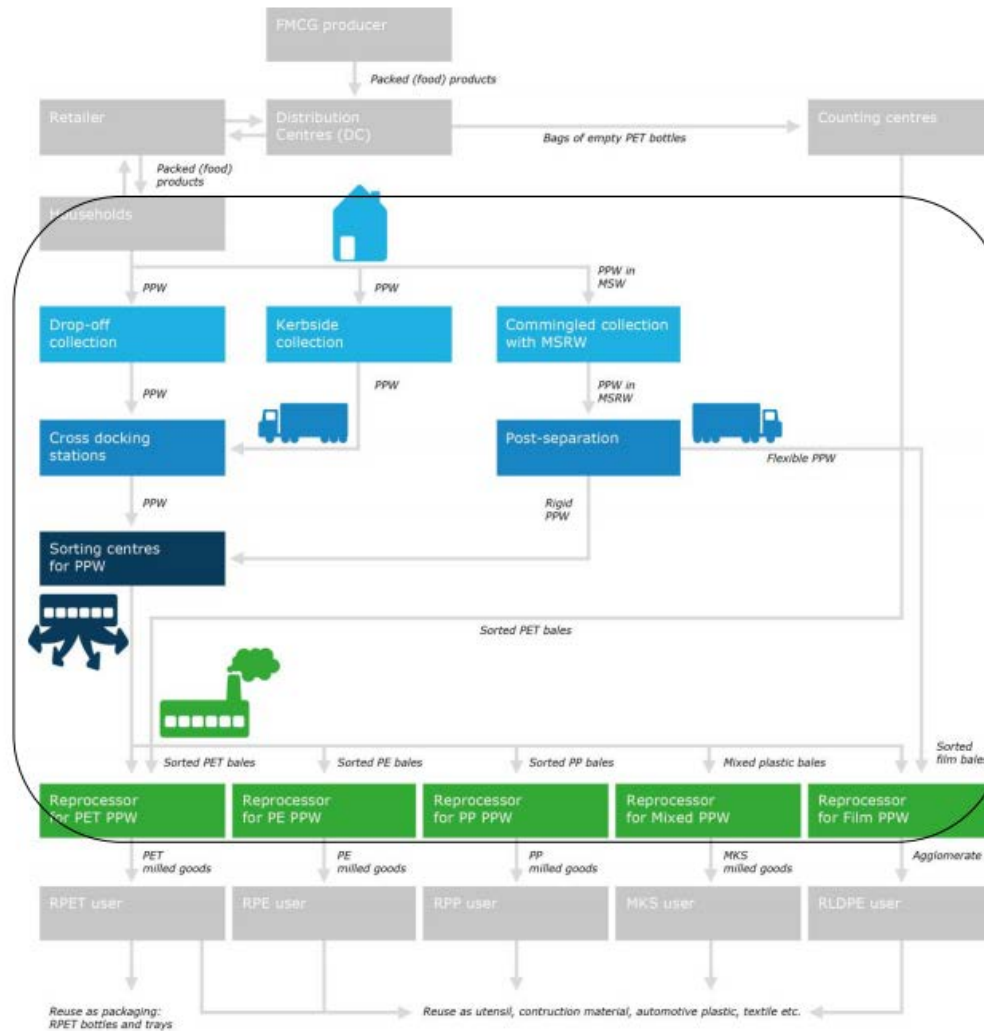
FMCG producer

Packed (food) products

Retailer

Distribution Centres (DC)

Bags of empty PET bottles

Counting centres

Packed (food) products

Households

PPW

PPW

PPW in MSW

Drop-off collection

Kerbside collection

Commingled collection with MSRW

PPW

PPW

PPW in MSRW

Cross docking stations

Post-separation

Flexible PPW

PPW

Rigid PPW

Sorting centres for PPW

Sorted PET bales

Sorted PET bales

Sorted PE bales

Sorted PP bales

Mixed plastic bales

Sorted film bales

Reprocessor for PET PPW

Reprocessor for PE PPW

Reprocessor for PP PPW

Reprocessor for Mixed PPW

Reprocessor for Film PPW

PET milled goods

PE milled goods

PP milled goods

MKS milled goods

Agglomerate

RPET user

RPE user

RPP user

MKS user

RLDPE user

Reuse as packaging: RPET bottles and trays

Reuse as utensil, contruction material, automotive plastic, textile etc.